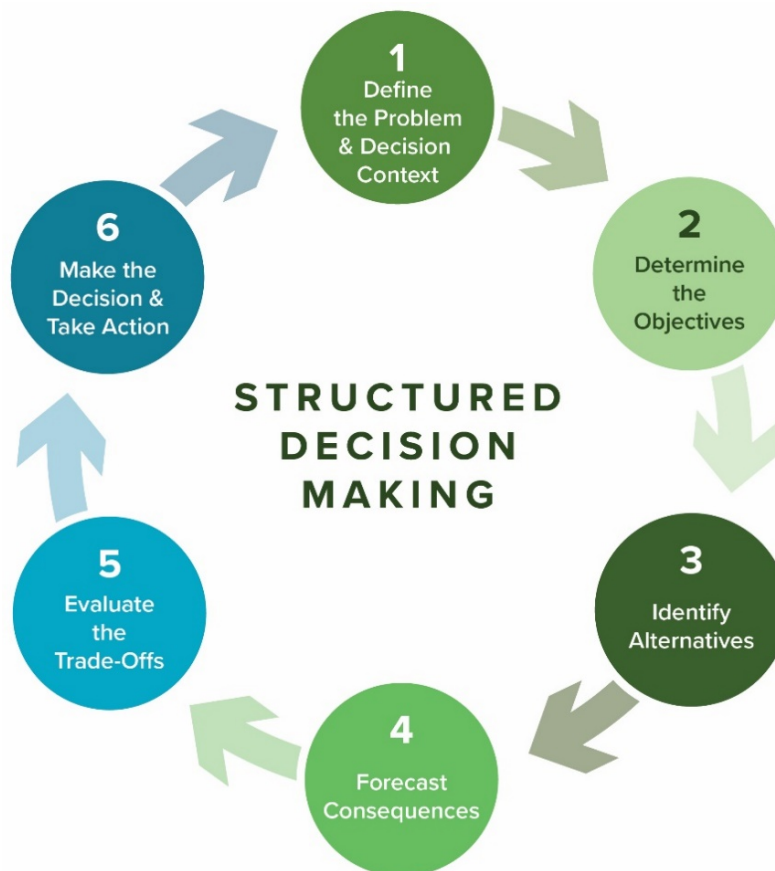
1
Define the Problem & Decision Context

2
Determine the Objectives

3
Identify Alternatives

4
Forecast Consequences

5
Evaluate the Trade-Offs

6
Make the Decision & Take Action

STRUCTURED DECISION MAKING